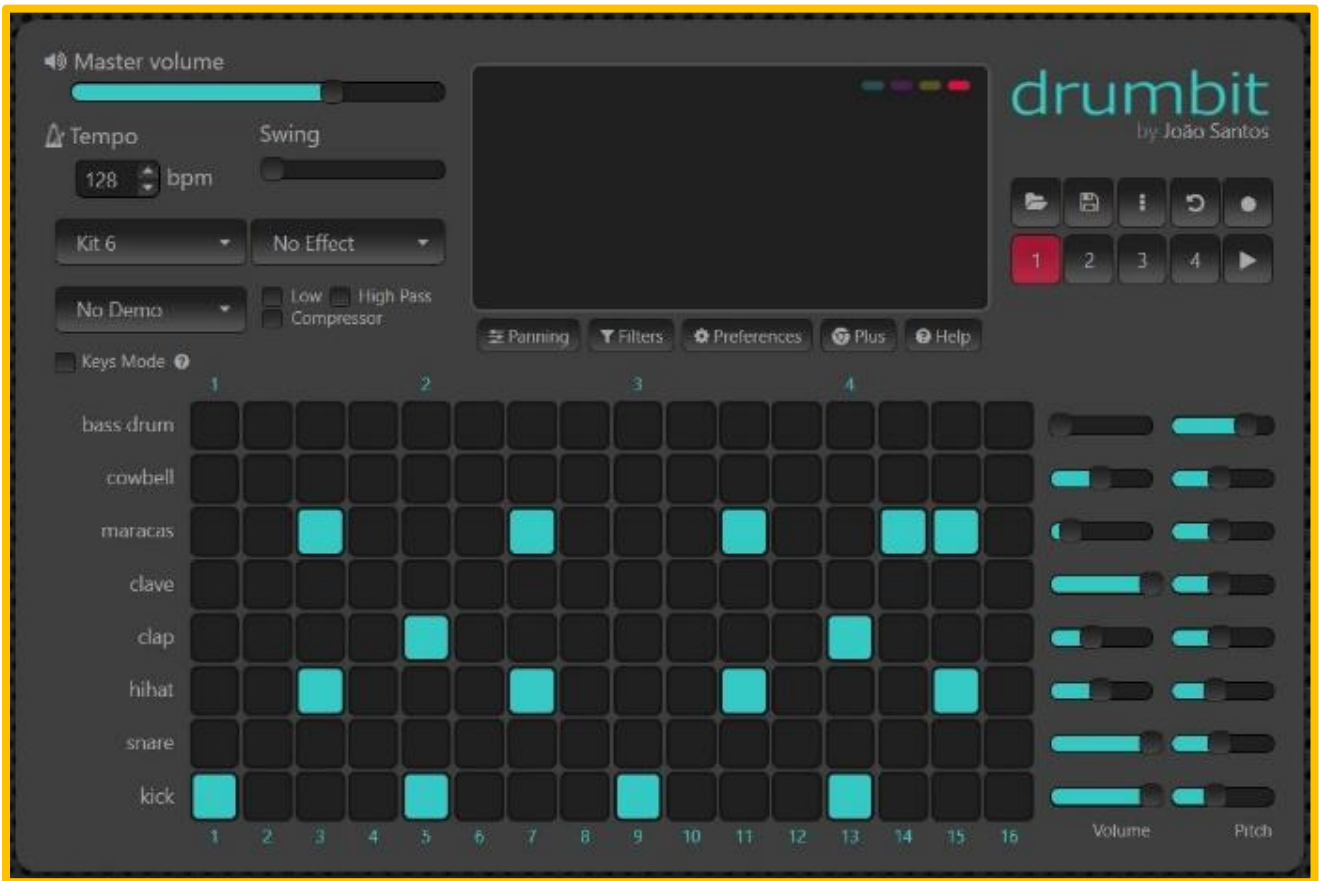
Master volume

Tempo
128 bpm

Swing

drumbit
by João Santos

Kit 6
No Effect
No Demo
Low
High Pass
Compressor
Keys Mode ?

Panning
Filters
Preferences
Plus
Help

1 2 3 4

1 2 3 4

bass drum
cowbell
maracas
clave
clap
hihat
snare
kick

1 2 3 4 5 6 7 8 9 10 11 12 13 14 15 16

Volume
Pitch